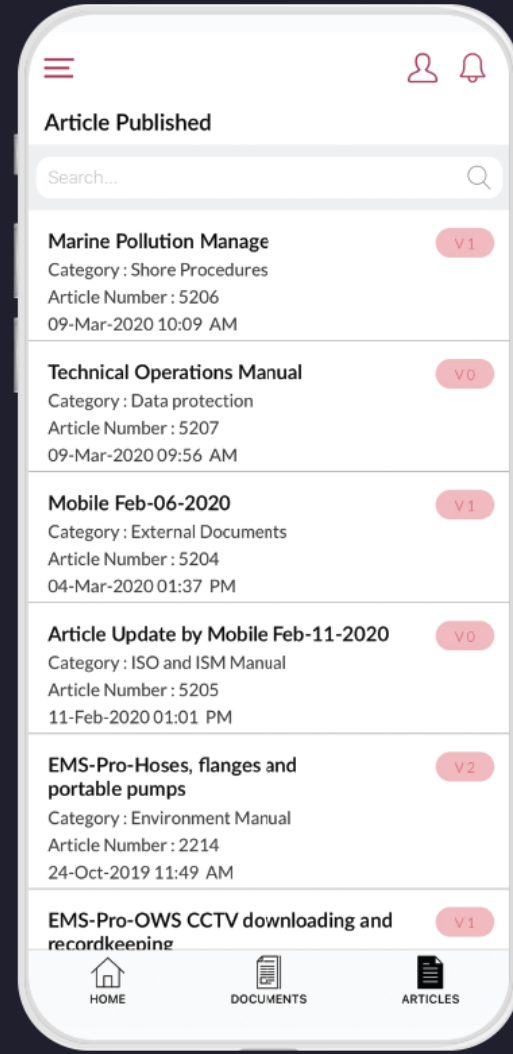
Article Published

Search...

Marine Pollution Manage
V1
Category : Shore Procedures
Article Number : 5206
09-Mar-2020 10:09 AM

Technical Operations Manual
V0
Category : Data protection
Article Number : 5207
09-Mar-2020 09:56 AM

Mobile Feb-06-2020
V1
Category : External Documents
Article Number : 5204
04-Mar-2020 01:37 PM

Article Update by Mobile Feb-11-2020
V0
Category : ISO and ISM Manual
Article Number : 5205
11-Feb-2020 01:01 PM

EMS-Pro-Hoses, flanges and portable pumps
V2
Category : Environment Manual
Article Number : 2214
24-Oct-2019 11:49 AM

EMS-Pro-OWS CCTV downloading and recordkeeping
V1

HOME
DOCUMENTS
ARTICLES